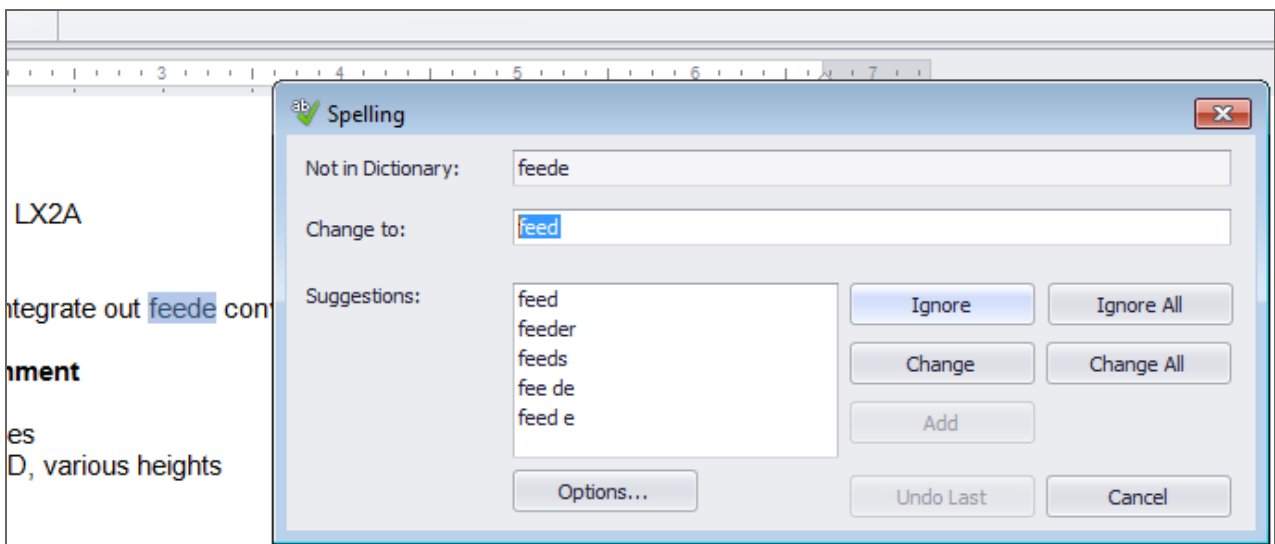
3 4 5 6 7

LX2A

ntegrate out feede con

nment

es
D, various heights

Spelling

Not in Dictionary: feede

Change to: feed

Suggestions:
feed
feeder
feeds
fee de
feed e

Ignore
Ignore All
Change
Change All
Add
Options...
Undo Last
Cancel